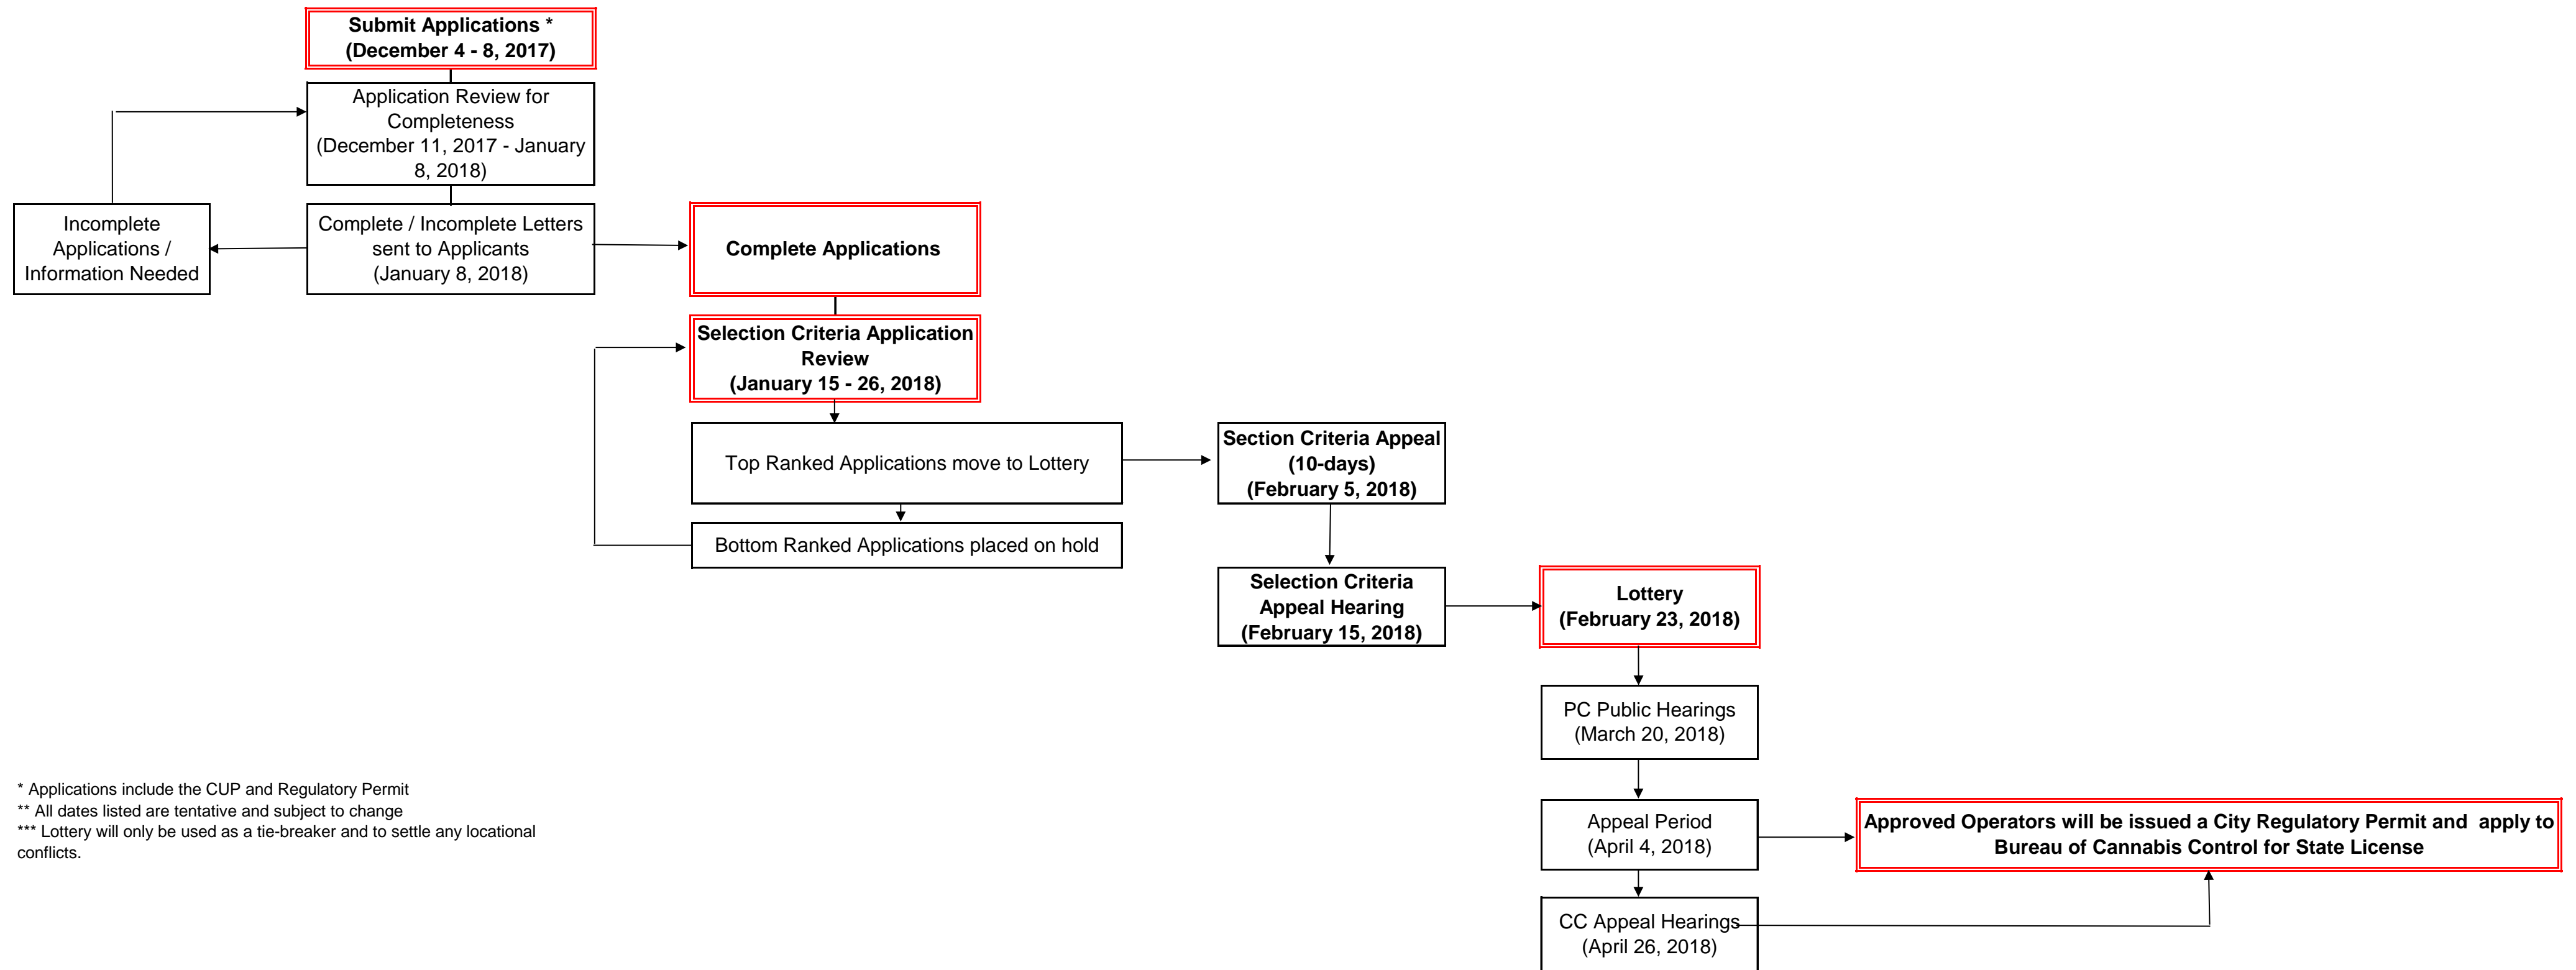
Submit Applications *
(December 4 - 8, 2017)

Application Review for Completeness
(December 11, 2017 - January 8, 2018)

Incomplete Applications / Information Needed

Complete / Incomplete Letters sent to Applicants
(January 8, 2018)

Complete Applications

Selection Criteria Application Review
(January 15 - 26, 2018)

Top Ranked Applications move to Lottery

Bottom Ranked Applications placed on hold

Section Criteria Appeal
(10-days)
(February 5, 2018)

Selection Criteria Appeal Hearing
(February 15, 2018)

Lottery
(February 23, 2018)

PC Public Hearings
(March 20, 2018)

Appeal Period
(April 4, 2018)

Approved Operators will be issued a City Regulatory Permit and apply to Bureau of Cannabis Control for State License

CC Appeal Hearings
(April 26, 2018)

* Applications include the CUP and Regulatory Permit
** All dates listed are tentative and subject to change
*** Lottery will only be used as a tie-breaker and to settle any locational conflicts.